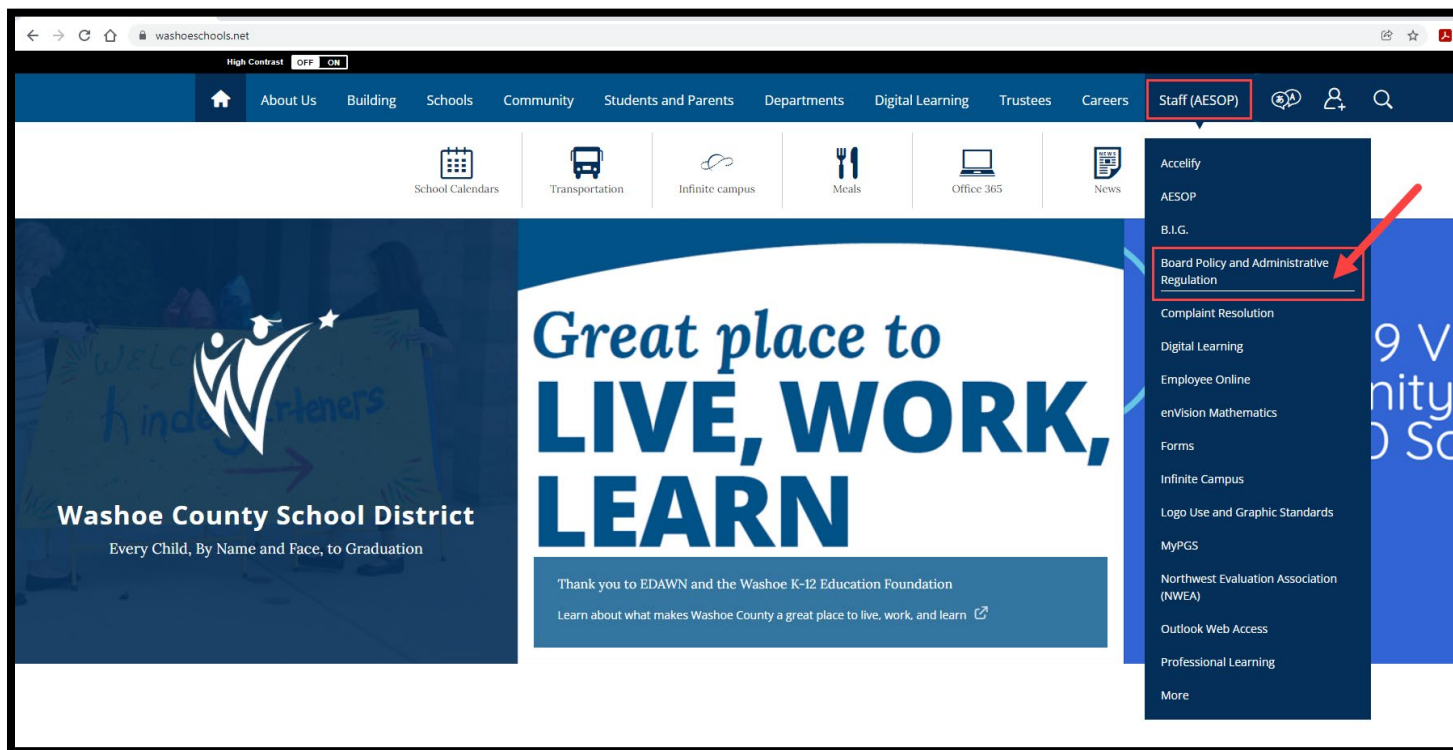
washoeschools.net

High Contrast OFF ON

About Us Building Schools Community Students and Parents Departments Digital Learning Trustees Careers Staff (AESOP)

School Calendars Transportation Infinite campus Meals Office 365 News

Accelify
AESOP
B.I.G.
Board Policy and Administrative Regulation
Complaint Resolution
Digital Learning
Employee Online
enVision Mathematics
Forms
Infinite Campus
Logo Use and Graphic Standards
MyPGS
Northwest Evaluation Association (NWEA)
Outlook Web Access
Professional Learning
More

WELC kindergarteners

Washoe County School District
Every Child, By Name and Face, to Graduation

Great place to
LIVE, WORK,
LEARN

Thank you to EDAWN and the Washoe K-12 Education Foundation
Learn about what makes Washoe County a great place to live, work, and learn

9 V
nity
) Sc